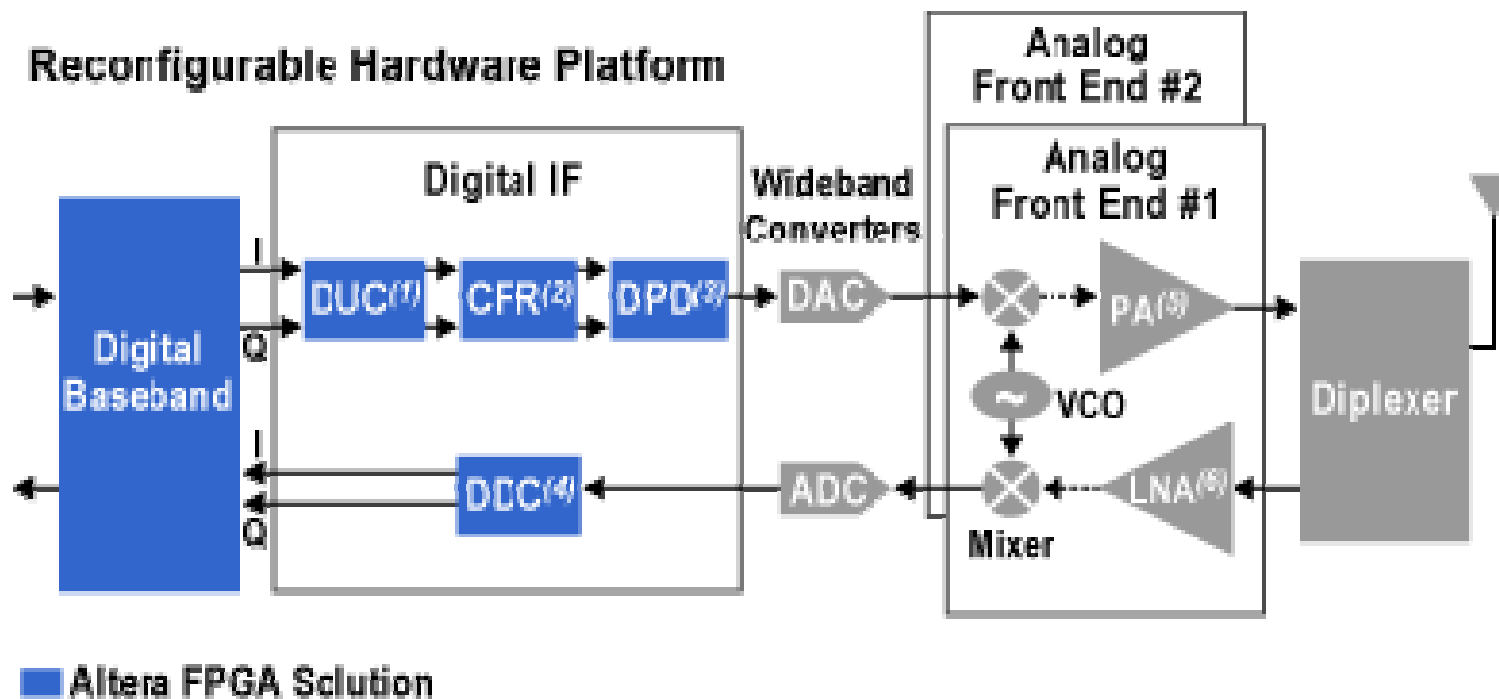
Reconfigurable Hardware Platform

Analog Front End #2

Analog Front End #1

Digital IF

Wideband Converters

Digital Baseband

I

Q

DUC$^{(1)}$

CFR$^{(2)}$

DPD$^{(3)}$

DAC

PA$^{(5)}$

VCO

Diplexer

I

Q

DDC$^{(4)}$

ADC

LNA$^{(6)}$

Mixer

Altera FPGA Solution